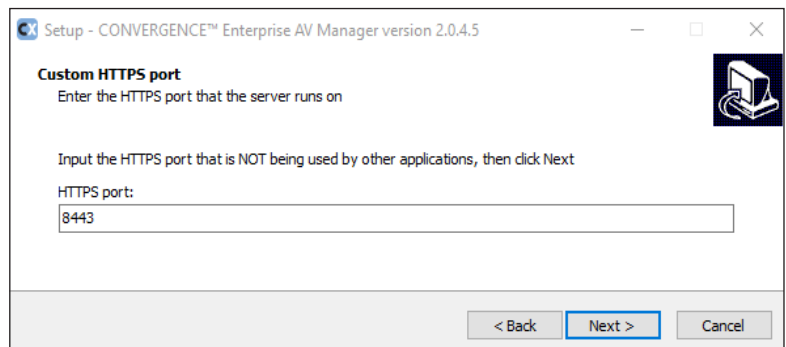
CX Setup - CONVERGENCE™ Enterprise AV Manager version 2.0.4.5

Custom HTTPS port
Enter the HTTPS port that the server runs on

Input the HTTPS port that is NOT being used by other applications, then click Next

HTTPS port:
8443

< Back
Next >
Cancel